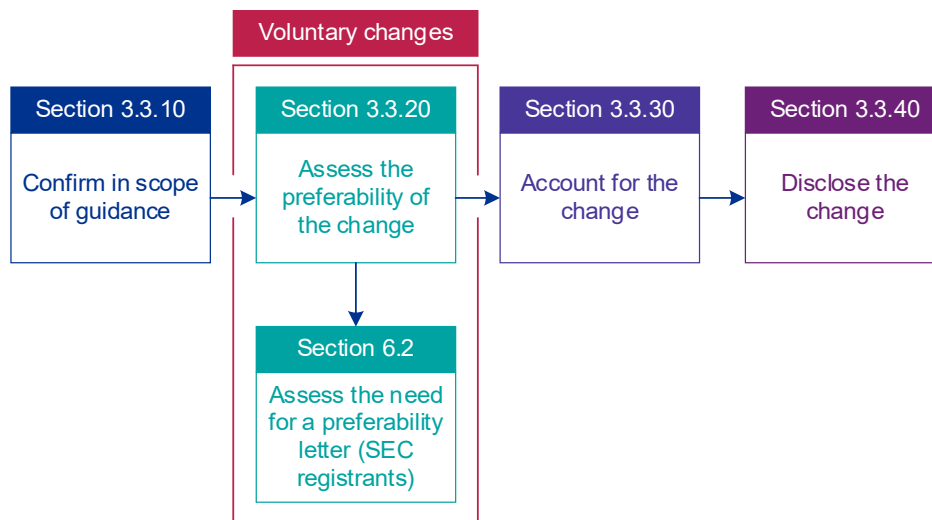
Voluntary changes

Section 3.3.10

Confirm in scope of guidance

Section 3.3.20

Assess the preferability of the change

Section 6.2

Assess the need for a preferability letter (SEC registrants)

Section 3.3.30

Account for the change

Section 3.3.40

Disclose the change